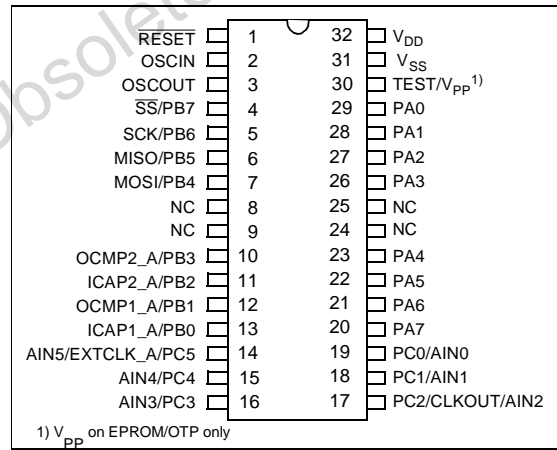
Obsolete

| | | | |
|---|---|---|---|
| $\overline{\text{RESET}}$ | 1 | 32 | $V_{DD}$ |
| OSCIN | 2 | 31 | $V_{SS}$ |
| OSCOUT | 3 | 30 | TEST/$V_{PP}$$^{1)}$ |
| $\overline{\text{SS}}$/PB7 | 4 | 29 | PA0 |
| SCK/PB6 | 5 | 28 | PA1 |
| MISO/PB5 | 6 | 27 | PA2 |
| MOSI/PB4 | 7 | 26 | PA3 |
| NC | 8 | 25 | NC |
| NC | 9 | 24 | NC |
| OCMP2_A/PB3 | 10 | 23 | PA4 |
| ICAP2_A/PB2 | 11 | 22 | PA5 |
| OCMP1_A/PB1 | 12 | 21 | PA6 |
| ICAP1_A/PB0 | 13 | 20 | PA7 |
| AIN5/EXTCLK_A/PC5 | 14 | 19 | PC0/AIN0 |
| AIN4/PC4 | 15 | 18 | PC1/AIN1 |
| AIN3/PC3 | 16 | 17 | PC2/CLKOUT/AIN2 |

1) $V_{PP}$ on EPROM/OTP only